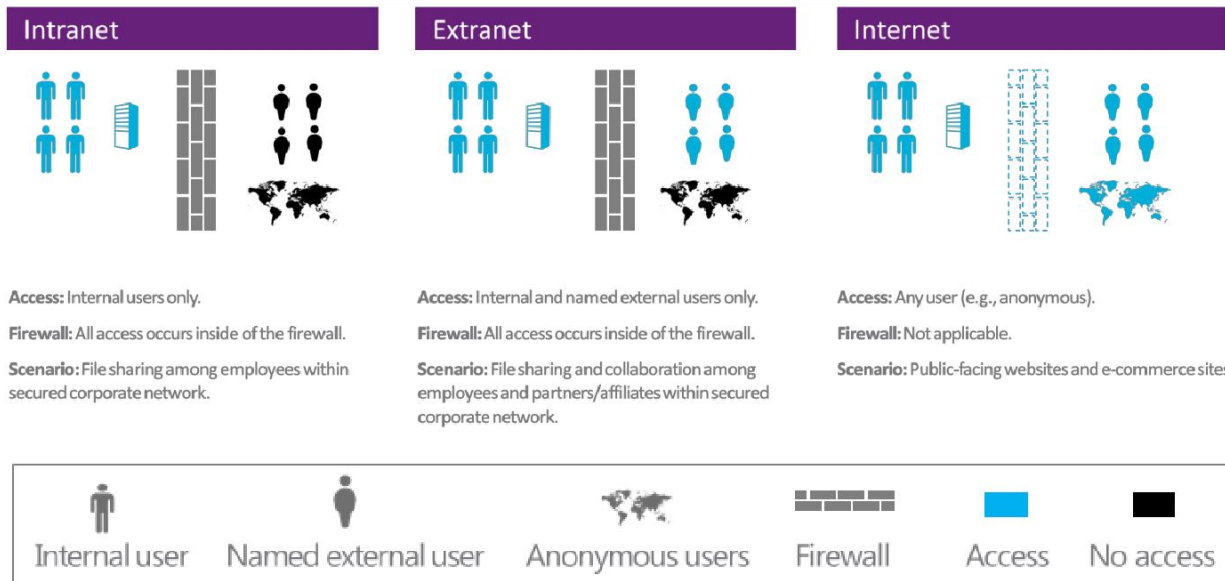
Intranet

Access: Internal users only.

Firewall: All access occurs inside of the firewall.

Scenario: File sharing among employees within secured corporate network.

Extranet

Access: Internal and named external users only.

Firewall: All access occurs inside of the firewall.

Scenario: File sharing and collaboration among employees and partners/affiliates within secured corporate network.

Internet

Access: Any user (e.g., anonymous).

Firewall: Not applicable.

Scenario: Public-facing websites and e-commerce sites

Internal user Named external user Anonymous users Firewall Access No access